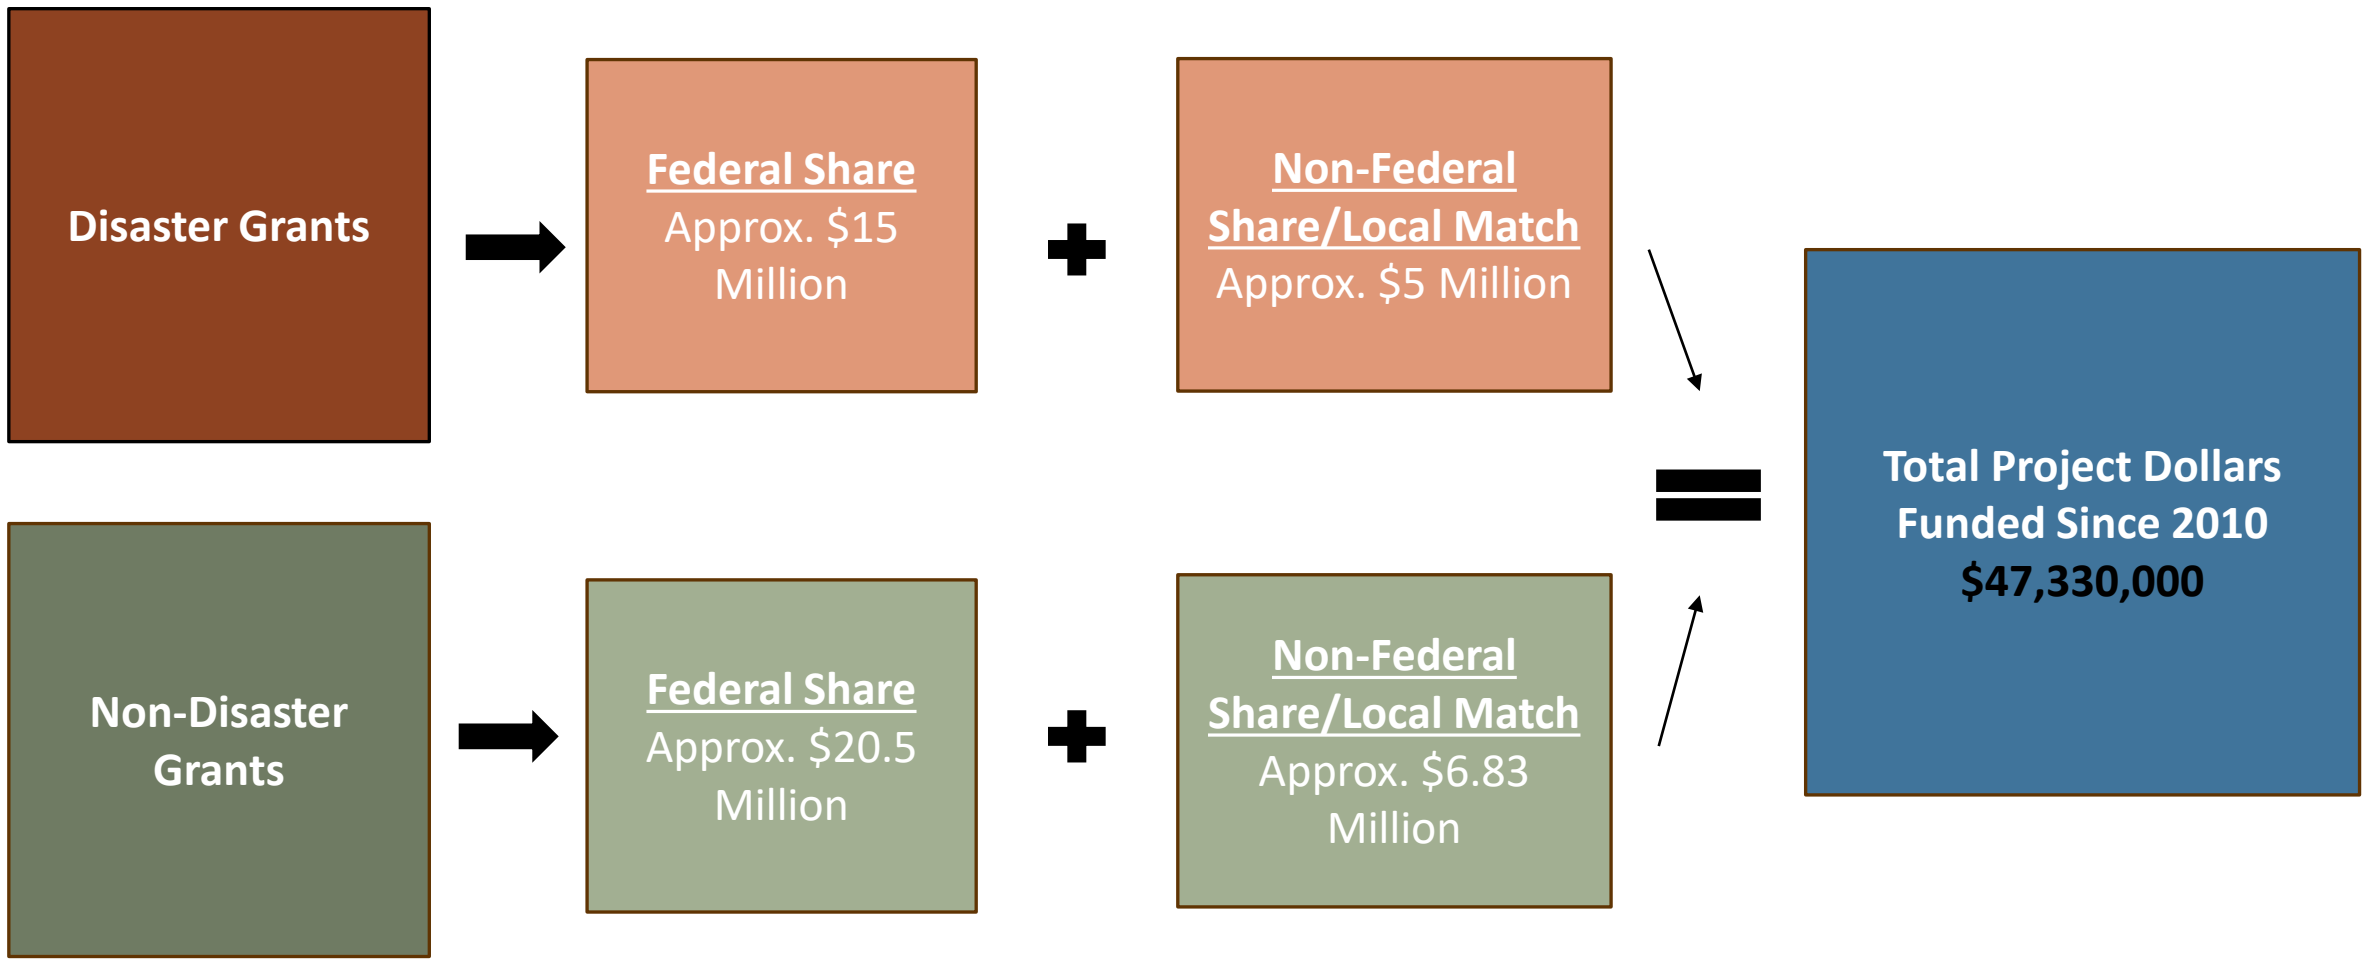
Disaster Grants

Federal Share
Approx. $15 Million

Non-Federal Share/Local Match
Approx. $5 Million

Non-Disaster Grants

Federal Share
Approx. $20.5 Million

Non-Federal Share/Local Match
Approx. $6.83 Million

Total Project Dollars Funded Since 2010
$47,330,000